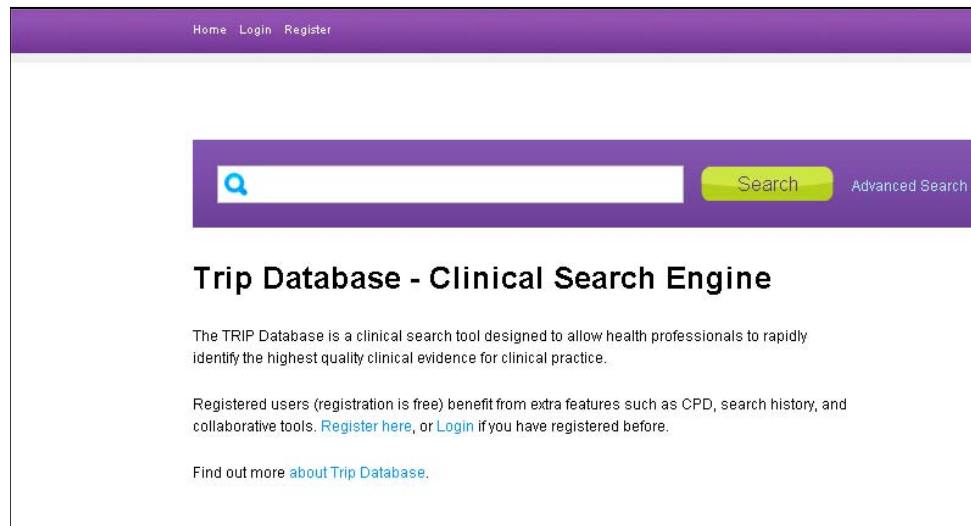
Home Login Register

Search Advanced Search

Trip Database - Clinical Search Engine

The TRIP Database is a clinical search tool designed to allow health professionals to rapidly identify the highest quality clinical evidence for clinical practice.

Registered users (registration is free) benefit from extra features such as CPD, search history, and collaborative tools. Register here, or Login if you have registered before.

Find out more about Trip Database.